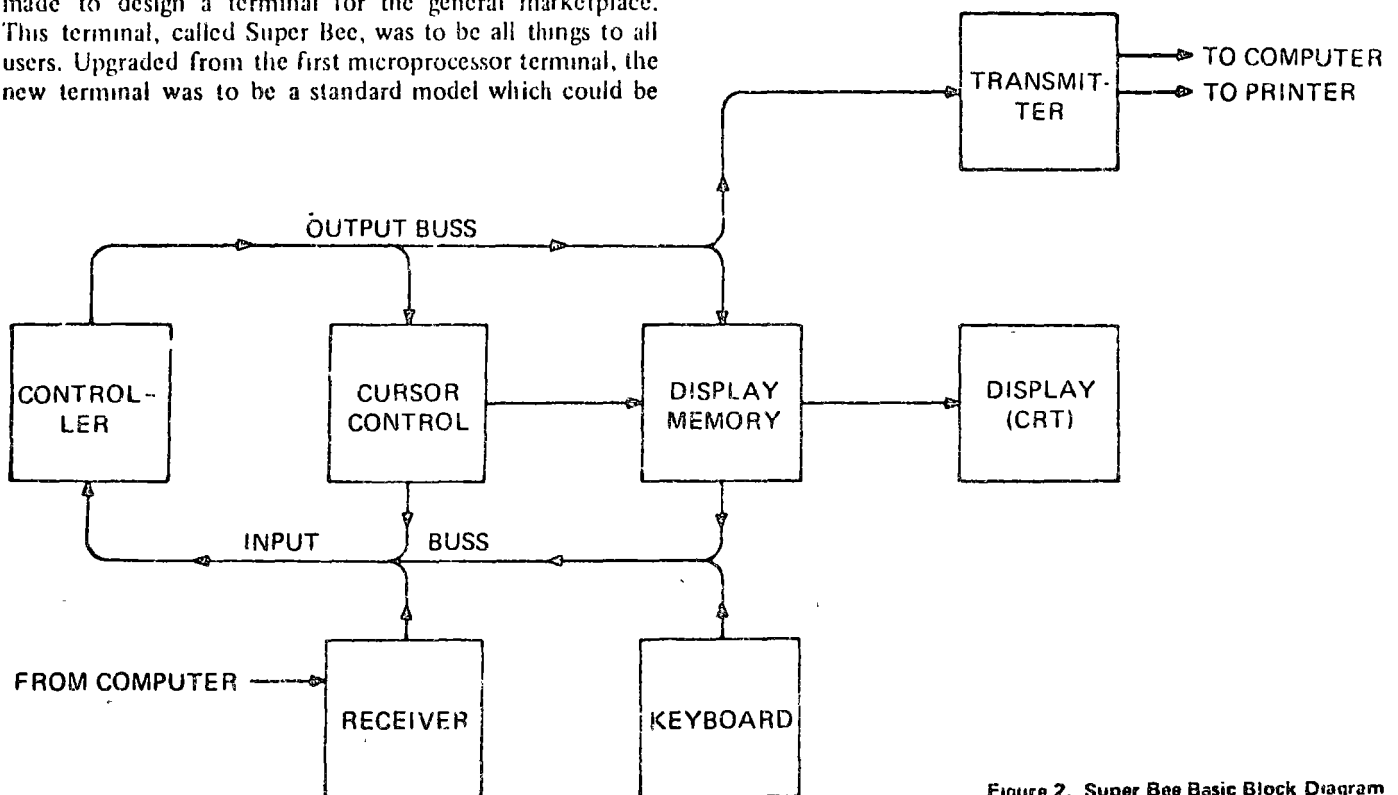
made to design a terminal for the general marketplace. This terminal, called Super Bee, was to be all things to all users. Upgraded from the first microprocessor terminal, the new terminal was to be a standard model which could be

TRANSMIT-TER

TO COMPUTER

TO PRINTER

OUTPUT BUSS

CONTROL-LER

CURSOR CONTROL

DISPLAY MEMORY

DISPLAY (CRT)

INPUT

BUSS

FROM COMPUTER

RECEIVER

KEYBOARD

Figure 2. Super Bee Basic Block Diagram